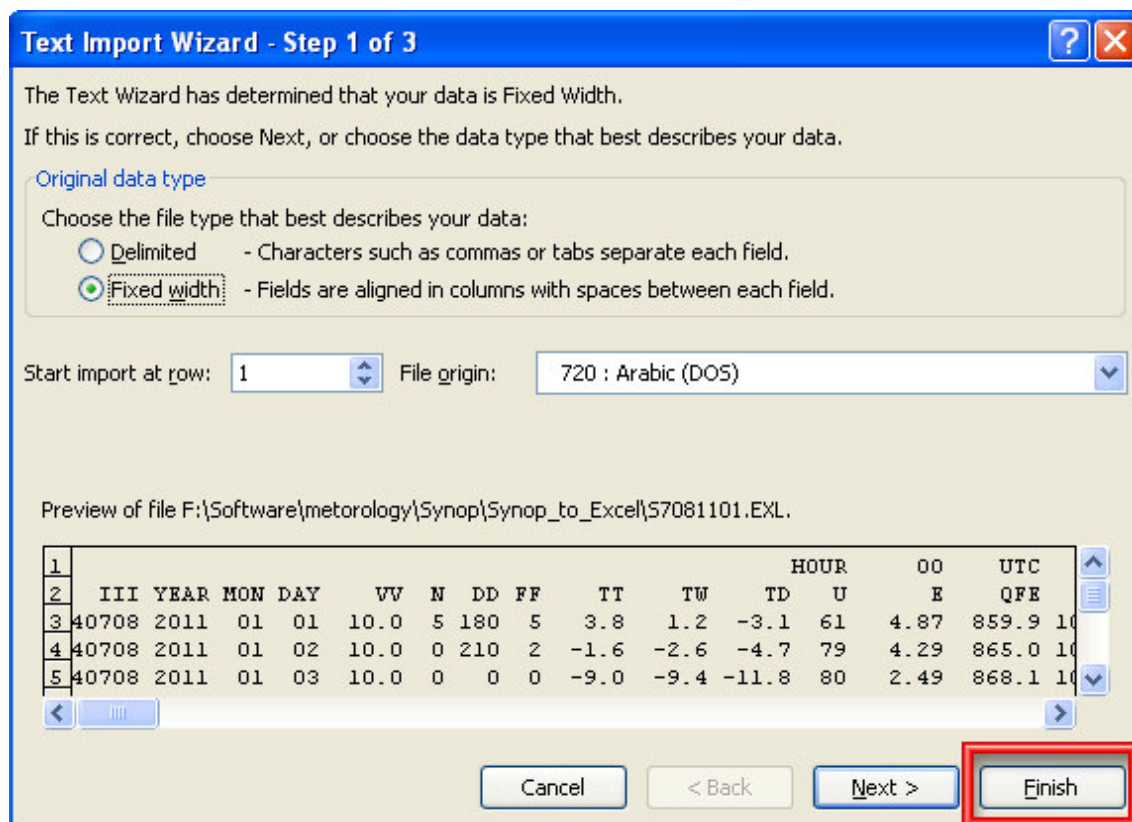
Text Import Wizard - Step 1 of 3

The Text Wizard has determined that your data is Fixed Width.

If this is correct, choose Next, or choose the data type that best describes your data.

Original data type

Choose the file type that best describes your data:

Delimited - Characters such as commas or tabs separate each field.

Fixed width - Fields are aligned in columns with spaces between each field.

Start import at row: 1 File origin: 720 : Arabic (DOS)

Preview of file F:\Software\metorology\Synop\Synop_to_Excel\S7081101.EXL.

1 HOUR 00 UTC
2 III YEAR MON DAY VV N DD FF TT TW TD U E QFE
3 40708 2011 01 01 10.0 5 180 5 3.8 1.2 -3.1 61 4.87 859.9 1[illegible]
4 40708 2011 01 02 10.0 0 210 2 -1.6 -2.6 -4.7 79 4.29 865.0 1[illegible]
5 40708 2011 01 03 10.0 0 0 0 -9.0 -9.4 -11.8 80 2.49 868.1 1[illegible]

Cancel < Back Next > Finish